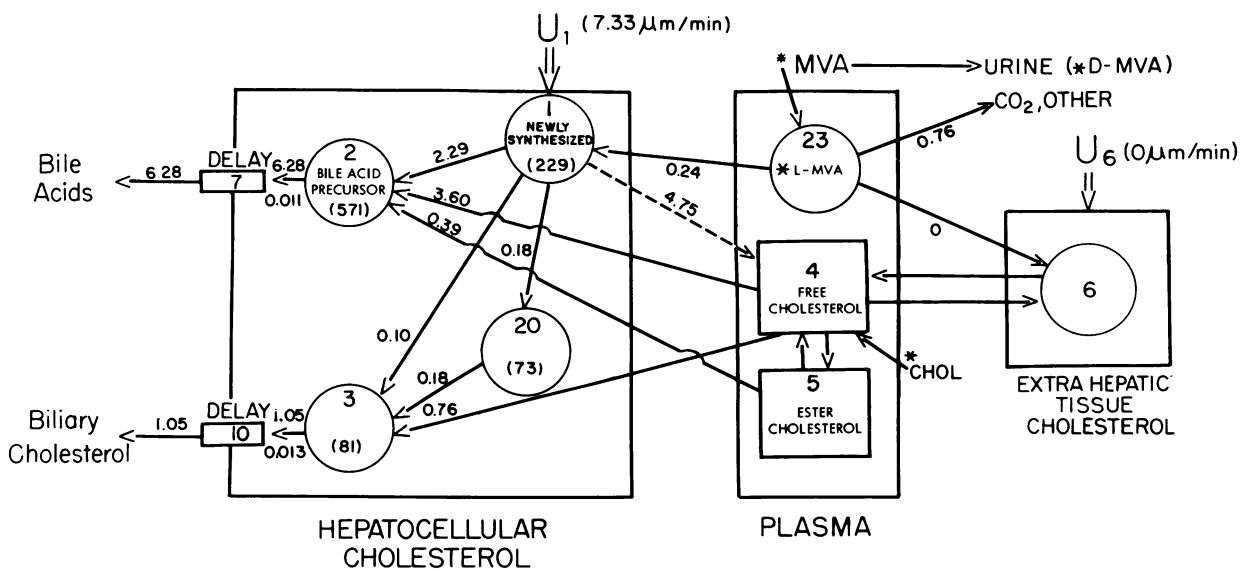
$U_1$ (7.33 $\mu$m/min)

*MVA → URINE (*D-MVA)

$CO_2$, OTHER

Bile Acids

6.28

DELAY

7

6.28

0.011

2

BILE ACID PRECURSOR

(571)

2.29

3.60

0.39

1

NEWLY SYNTHESIZED

(229)

0.24

4.75

0.18

23

*L-MVA

0.76

$U_6$ (0$\mu$m/min)

0

4

FREE CHOLESTEROL

6

0.10

20

(73)

0.18

0.76

5

ESTER CHOLESTEROL

*CHOL

Biliary Cholesterol

1.05

DELAY

10

1.05

0.013

3

(81)

EXTRA HEPATIC TISSUE CHOLESTEROL

HEPATOCELLULAR CHOLESTEROL

PLASMA